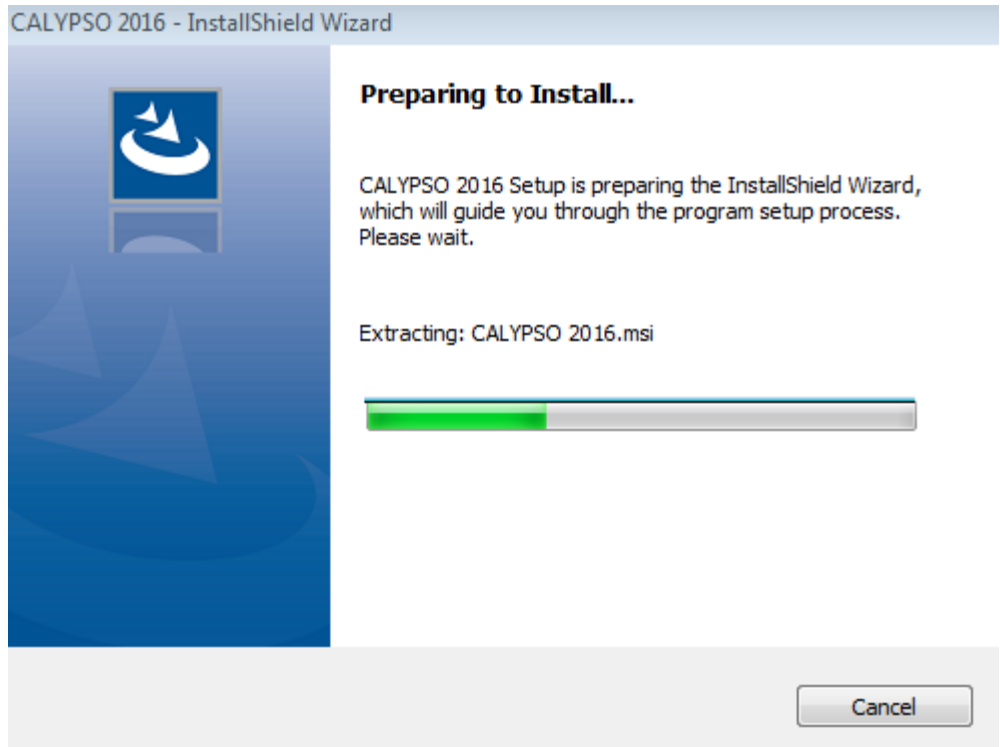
CALYPSO 2016 - InstallShield Wizard

Preparing to Install...

CALYPSO 2016 Setup is preparing the InstallShield Wizard, which will guide you through the program setup process. Please wait.

Extracting: CALYPSO 2016.msi

Cancel